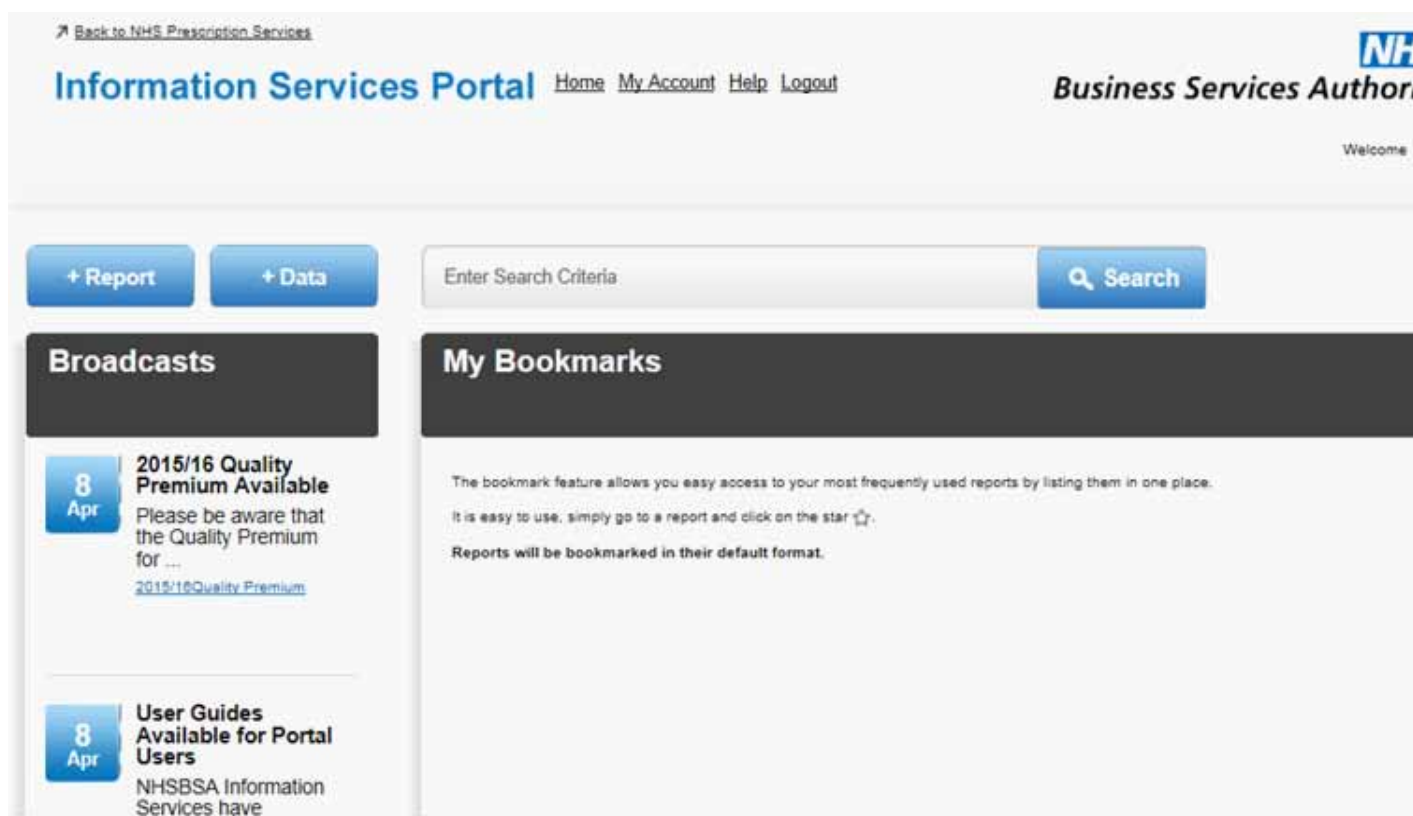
↗ Back to NHS Prescription Services

Information Services Portal Home My Account Help Logout

NH

Business Services Authori

Welcome

+ Report + Data

Enter Search Criteria

Search

Broadcasts

8 Apr

2015/16 Quality Premium Available

Please be aware that the Quality Premium for ...

2015/16Quality Premium

8 Apr

User Guides Available for Portal Users

NHSBSA Information Services have

My Bookmarks

The bookmark feature allows you easy access to your most frequently used reports by listing them in one place.

It is easy to use, simply go to a report and click on the star ☆.

Reports will be bookmarked in their default format.